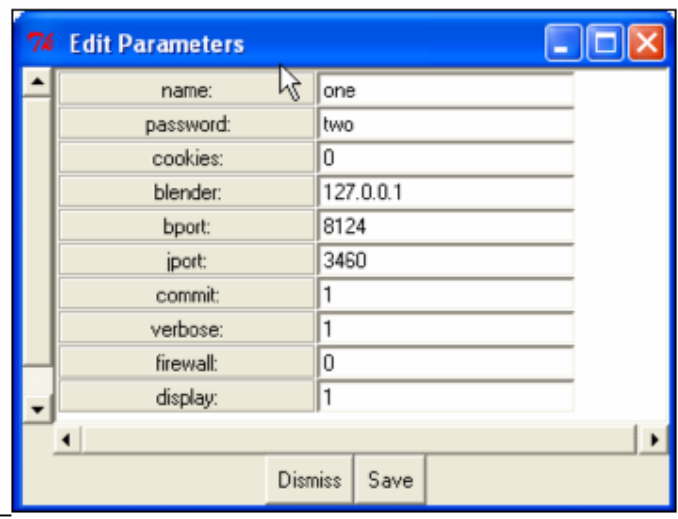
Tk Edit Parameters

| | |
|---|---|
| name: | one |
| password: | two |
| cookies: | 0 |
| blender: | 127.0.0.1 |
| bport: | 8124 |
| jport: | 3460 |
| commit: | 1 |
| verbose: | 1 |
| firewall: | 0 |
| display: | 1 |

Dismiss Save